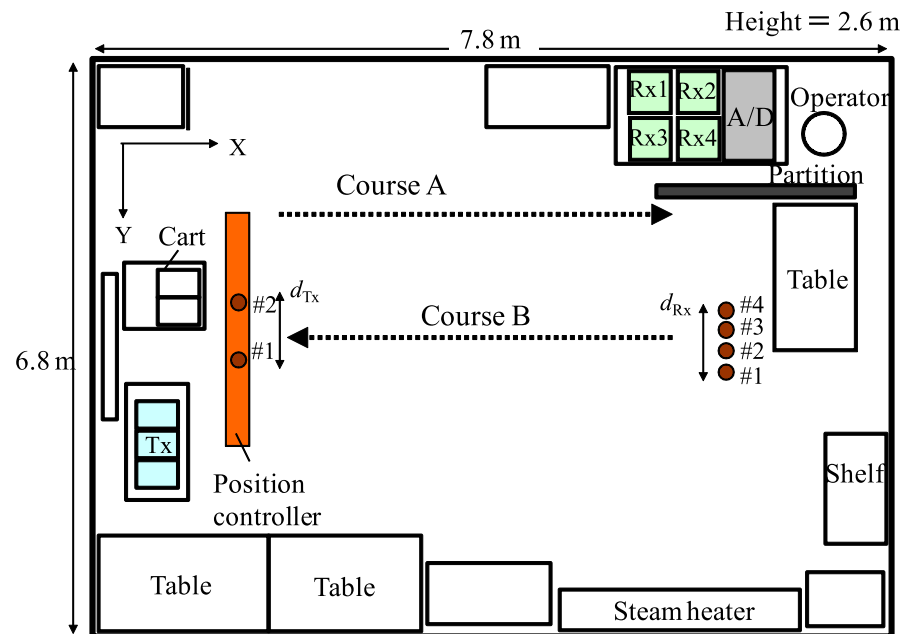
Height = 2.6 m
7.8 m
Rx1
Rx2
A/D
Operator
Rx3
Rx4
X
Course A
Partition
Y
Cart
Table
$d_{\mathrm{Tx}}$
#2
Course B
$d_{\mathrm{Rx}}$
#4
#3
6.8 m
#1
#2
#1
Tx
Shelf
Position controller
Table
Table
Steam heater